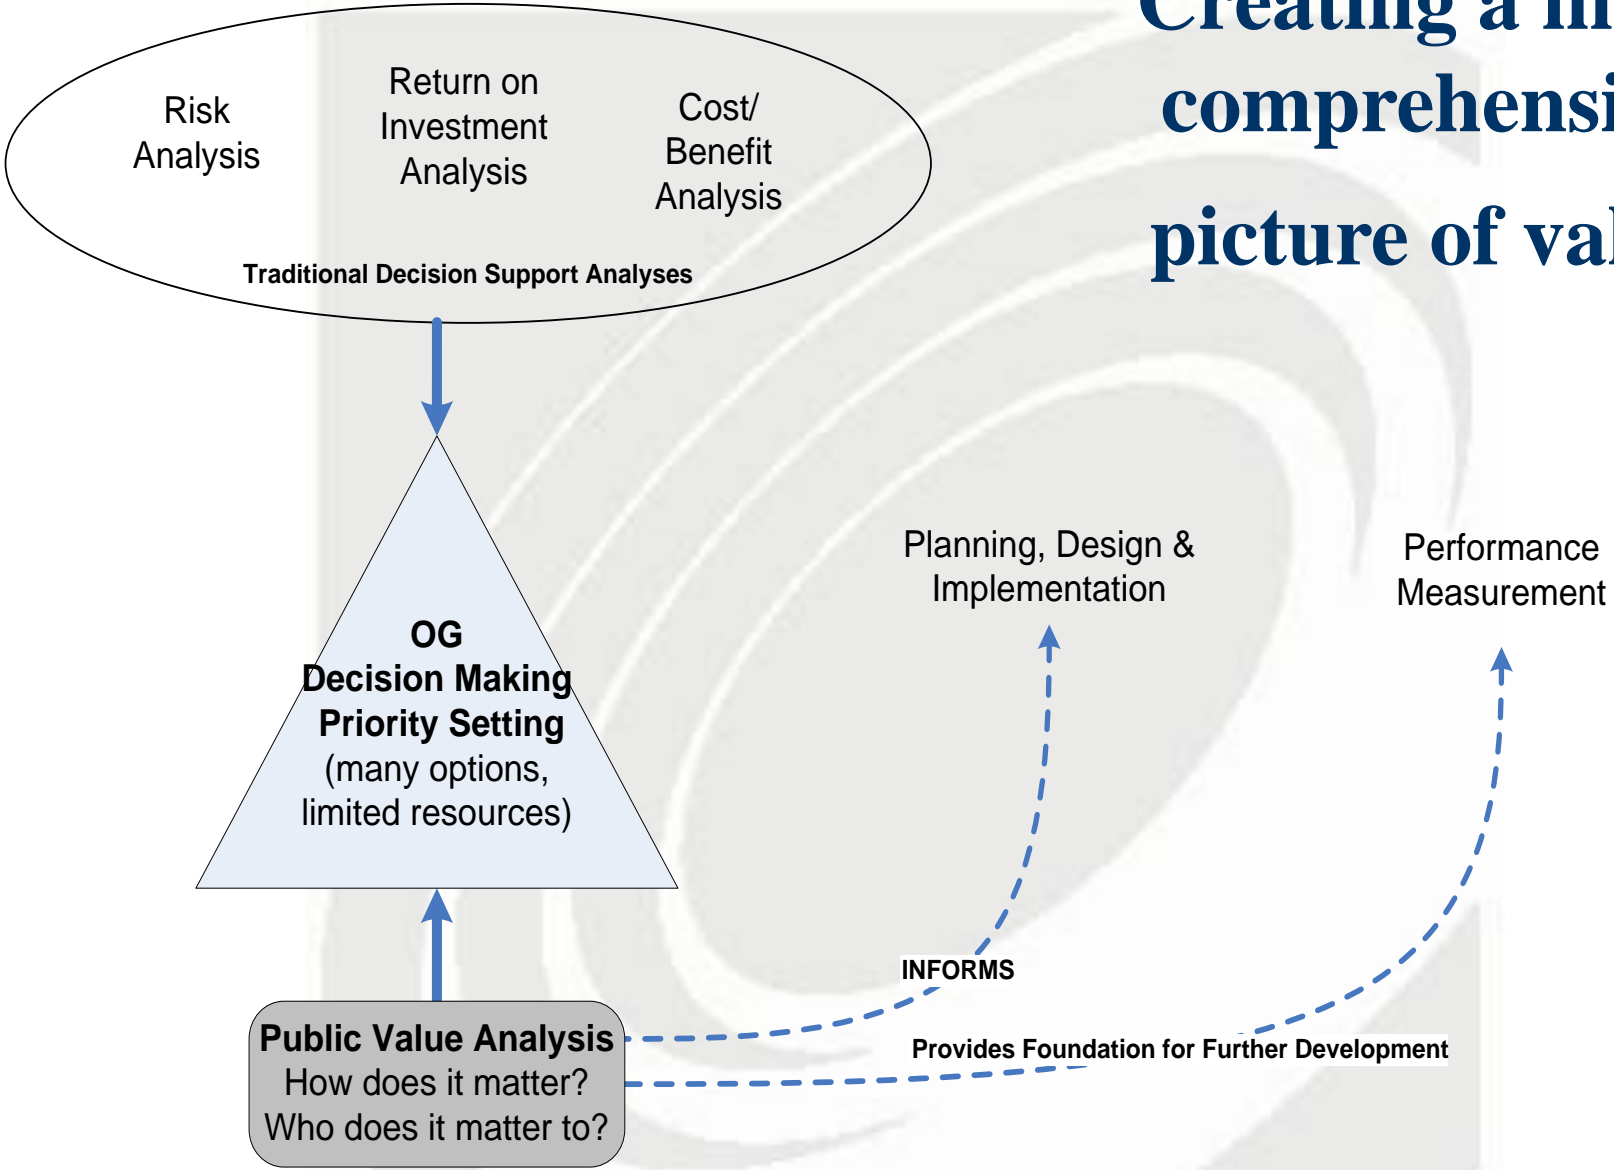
Creating a m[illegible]
comprehensi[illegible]
picture of va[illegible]

Risk Analysis

Return on Investment Analysis

Cost/ Benefit Analysis

Traditional Decision Support Analyses

OG
Decision Making
Priority Setting
(many options, limited resources)

Planning, Design & Implementation

Performance Measurement

INFORMS

Provides Foundation for Further Development

Public Value Analysis
How does it matter?
Who does it matter to?